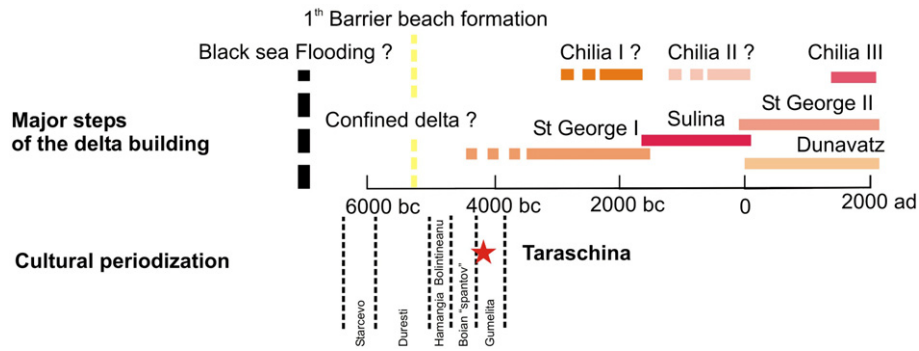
$1^{th}$ Barrier beach formation

Black sea Flooding ?

Chilia I ?

Chilia II ?

Chilia III

Major steps of the delta building

Confined delta ?

St George I

Sulina

St George II

Dunavatz

6000 bc

4000 bc

2000 bc

0

2000 ad

Cultural periodization

Taraschina

Starcevo

Duresti

Hamangia

Bolintineanu

Boian "spantov"

Gumelita